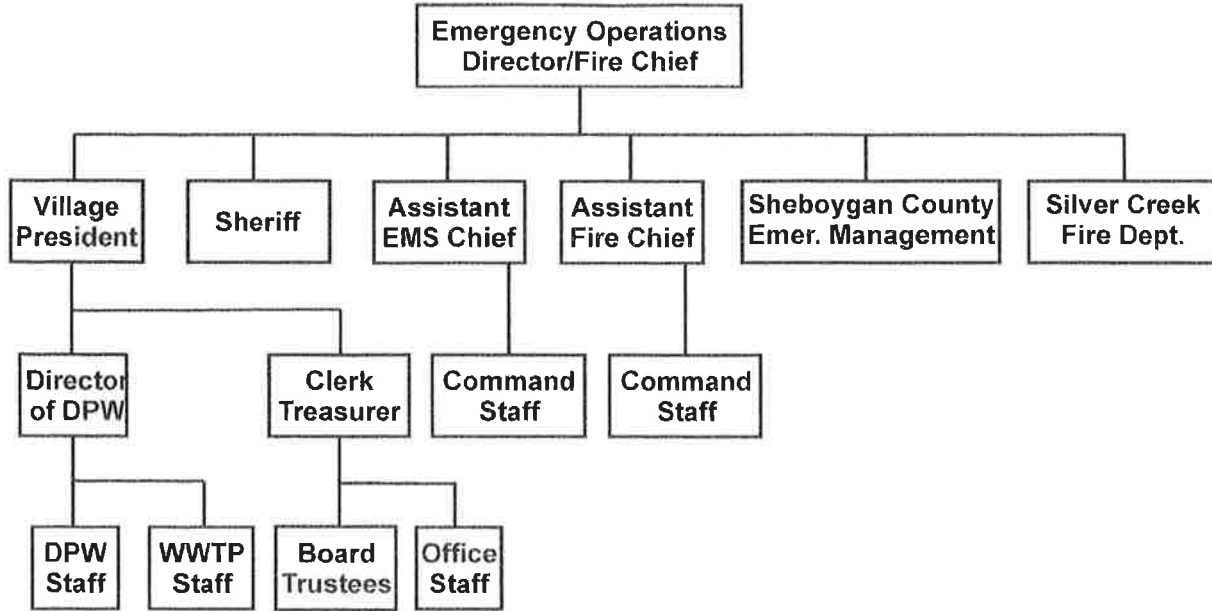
Emergency Operations Director/Fire Chief

Village President

Sheriff

Assistant EMS Chief

Assistant Fire Chief

Sheboygan County Emer. Management

Silver Creek Fire Dept.

Director of DPW

Clerk Treasurer

Command Staff

Command Staff

DPW Staff

WWTP Staff

Board Trustees

Office Staff